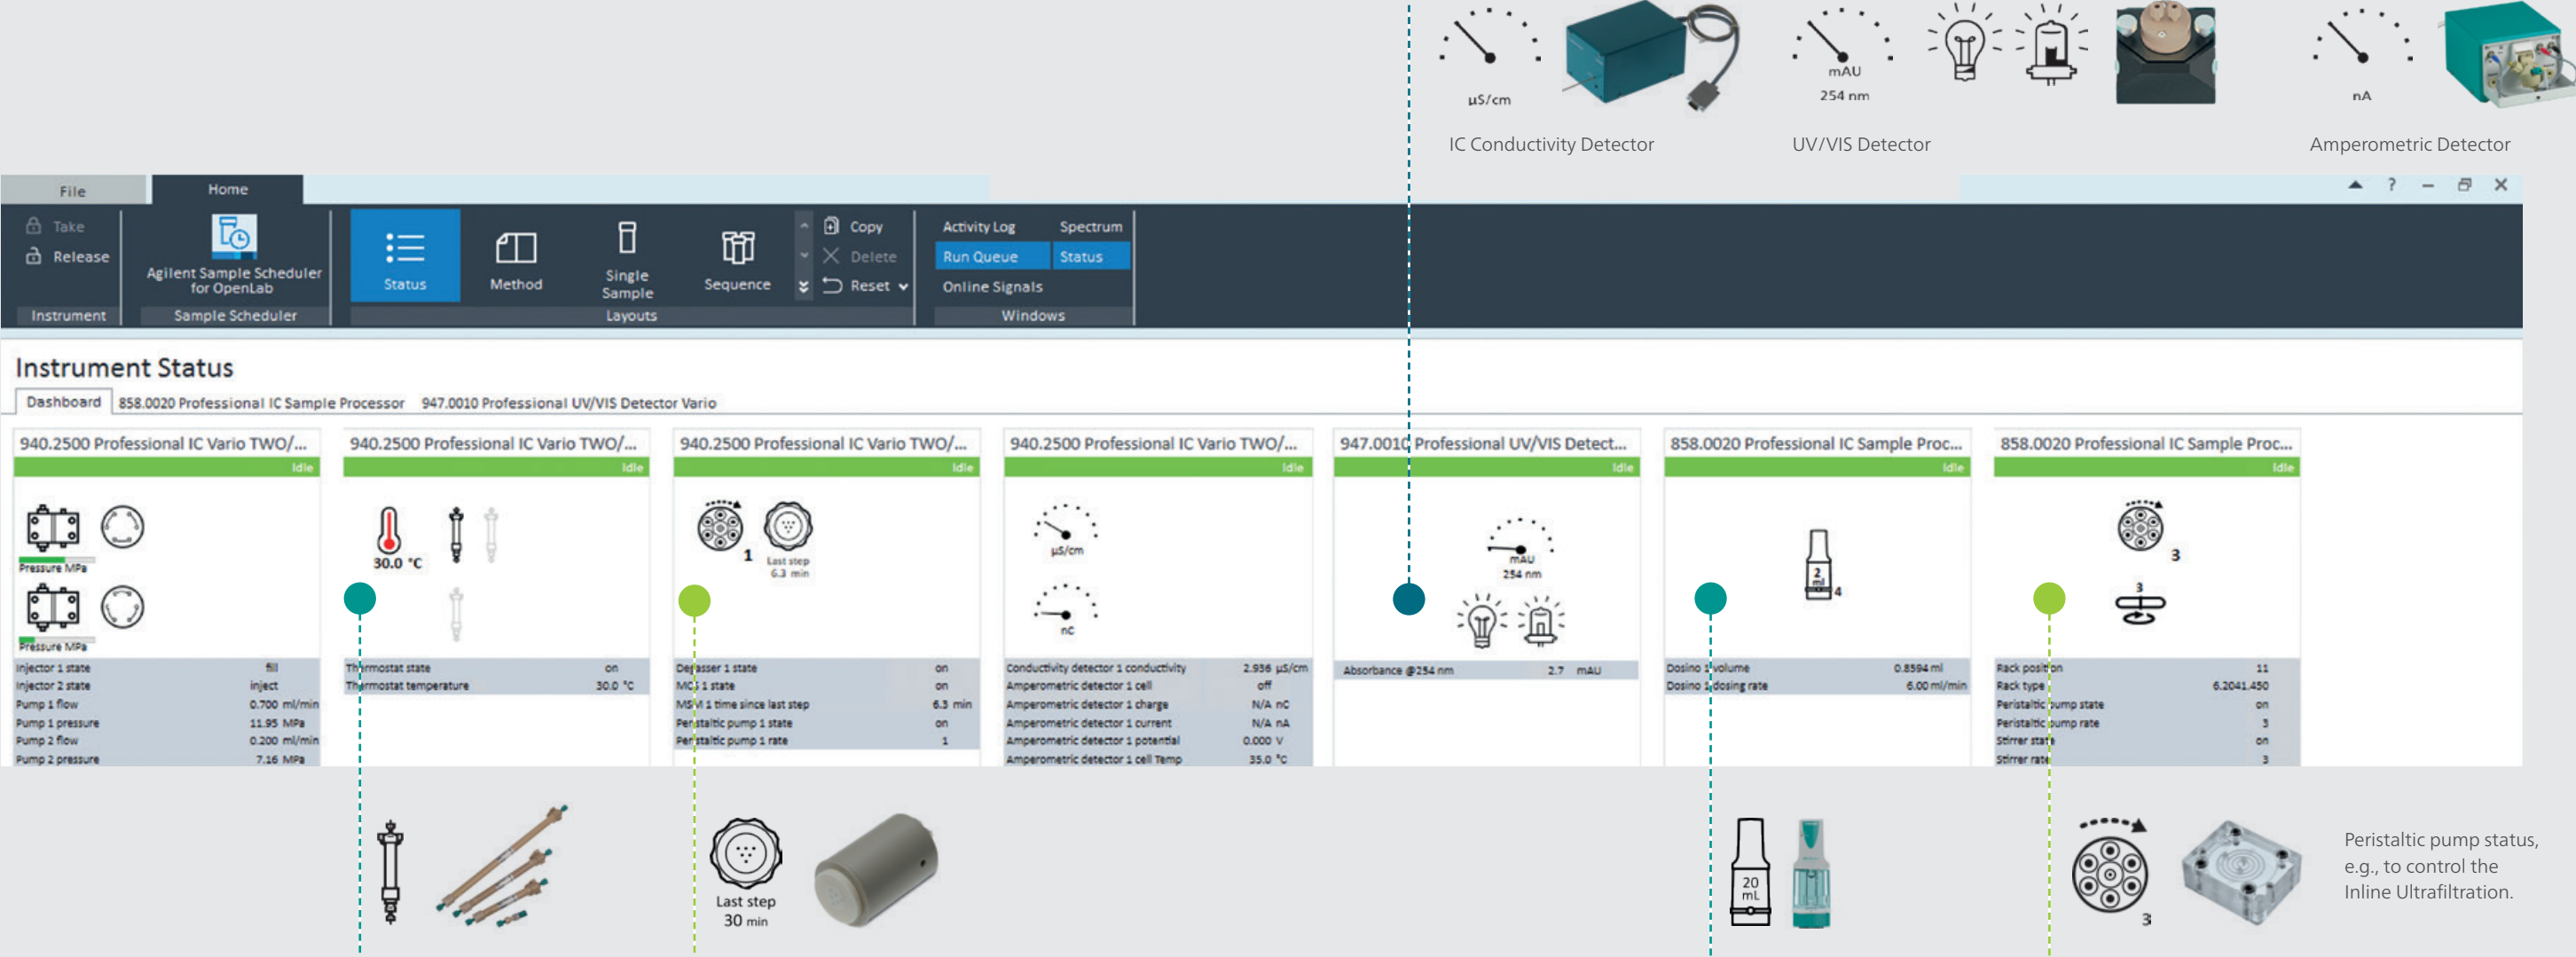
µS/cm
IC Conductivity Detector
mAU
254 nm
UV/VIS Detector
nA
Amperometric Detector

File
Home
Take
Release
Instrument
Agilent Sample Scheduler for OpenLab
Sample Scheduler
Status
Method
Single Sample
Sequence
Layouts
Copy
Delete
Reset
Activity Log
Spectrum
Run Queue
Status
Online Signals
Windows

Instrument Status
Dashboard
858.0020 Professional IC Sample Processor
947.0010 Professional UV/VIS Detector Vario

940.2500 Professional IC Vario TWO/...
Idle
Pressure MPa
Pressure MPa
| | |
|---|---|
| Injector 1 state | fill |
| Injector 2 state | inject |
| Pump 1 flow | 0.700 ml/min |
| Pump 1 pressure | 11.95 MPa |
| Pump 2 flow | 0.200 ml/min |
| Pump 2 pressure | 7.16 MPa |

940.2500 Professional IC Vario TWO/...
Idle
30.0 °C
| | |
|---|---|
| Thermostat state | on |
| Thermostat temperature | 30.0 °C |

940.2500 Professional IC Vario TWO/...
Idle
1
Last step 6.3 min
| | |
|---|---|
| Degasser 1 state | on |
| MCS 1 state | on |
| MSM 1 time since last step | 6.3 min |
| Peristaltic pump 1 state | on |
| Peristaltic pump 1 rate | 1 |

940.2500 Professional IC Vario TWO/...
Idle
µS/cm
nC
| | |
|---|---|
| Conductivity detector 1 conductivity | 2.936 µS/cm |
| Amperometric detector 1 cell | off |
| Amperometric detector 1 charge | N/A nC |
| Amperometric detector 1 current | N/A nA |
| Amperometric detector 1 potential | 0.000 V |
| Amperometric detector 1 cell Temp | 35.0 °C |

947.0010 Professional UV/VIS Detect...
Idle
mAU
254 nm
| | |
|---|---|
| Absorbance @254 nm | 2.7 mAU |

858.0020 Professional IC Sample Proc...
Idle
2 ml
4
| | |
|---|---|
| Dosino 1 volume | 0.8594 ml |
| Dosino 1 dosing rate | 6.00 ml/min |

858.0020 Professional IC Sample Proc...
Idle
3
3
| | |
|---|---|
| Rack position | 11 |
| Rack type | 6.2041.450 |
| Peristaltic pump state | on |
| Peristaltic pump rate | 3 |
| Stirrer state | on |
| Stirrer rate | 3 |

Last step
30 min
20 mL
3
Peristaltic pump status, e.g., to control the Inline Ultrafiltration.